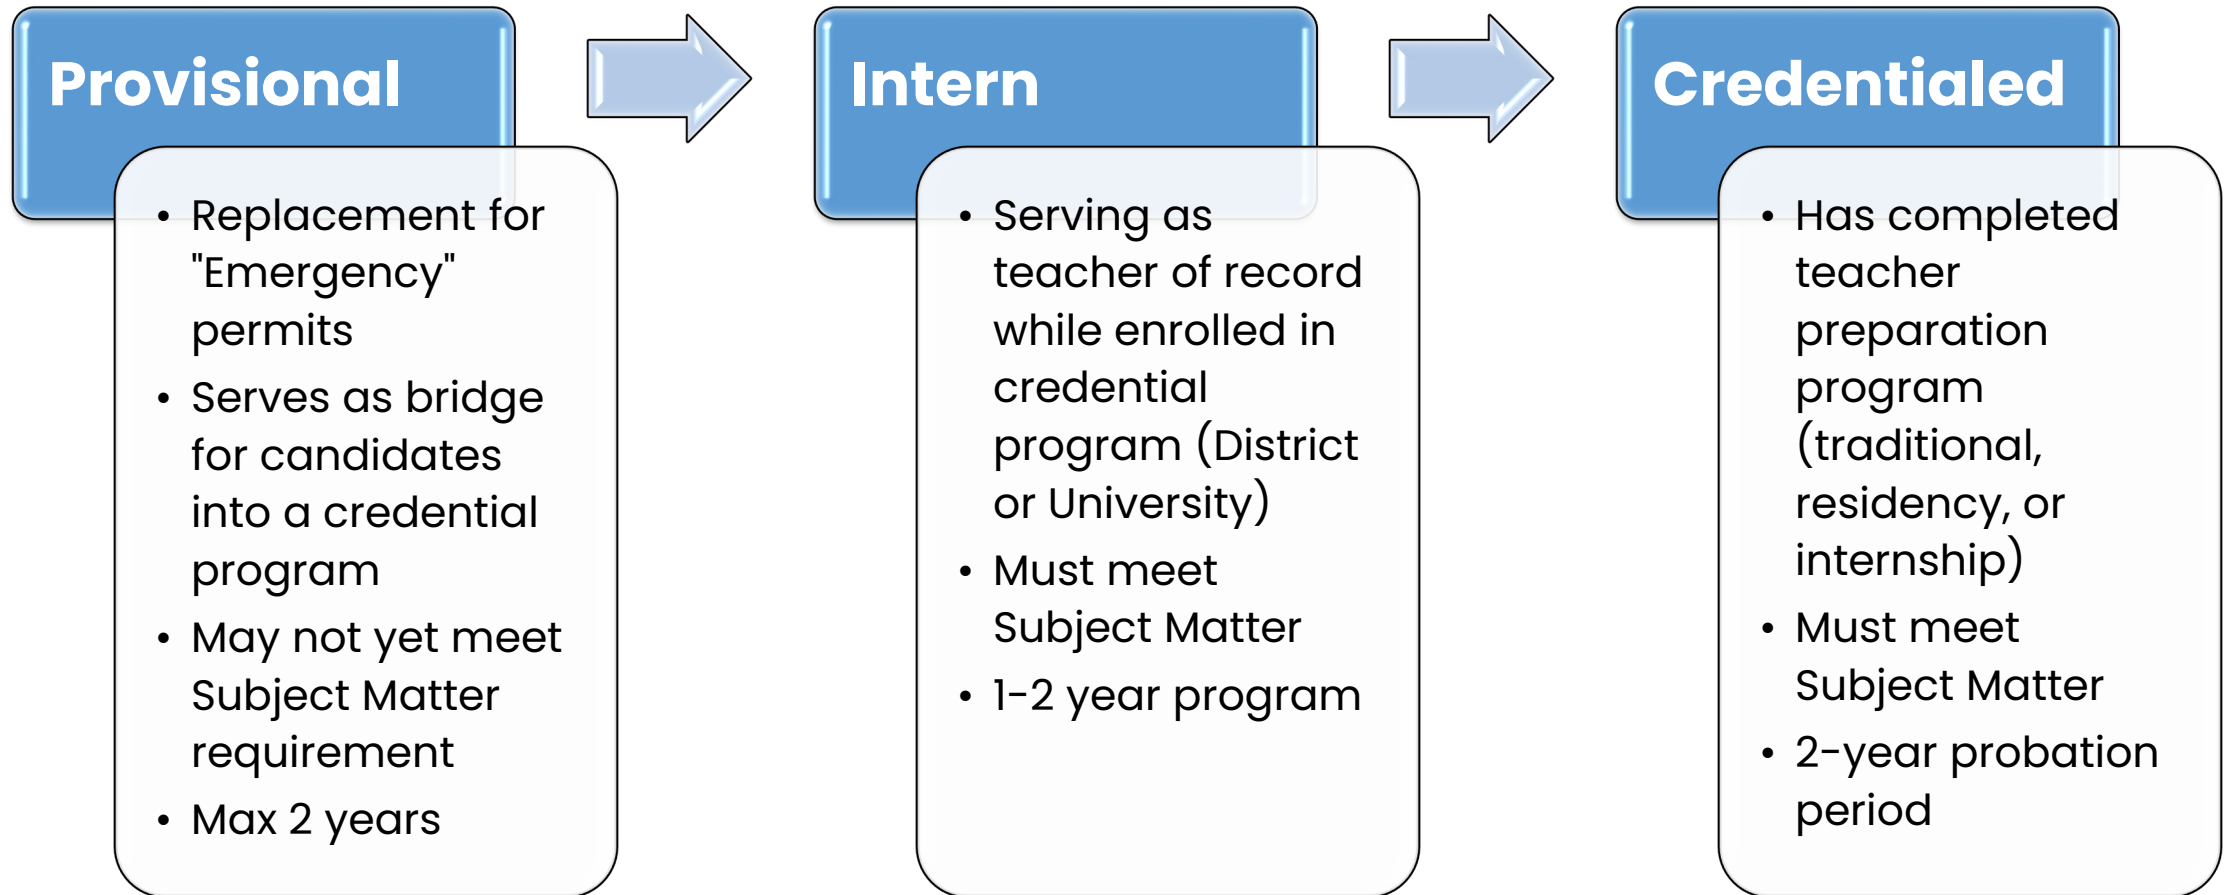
Provisional

- Replacement for "Emergency" permits
- Serves as bridge for candidates into a credential program
- May not yet meet Subject Matter requirement
- Max 2 years

Intern

- Serving as teacher of record while enrolled in credential program (District or University)
- Must meet Subject Matter
- 1-2 year program

Credentialed

- Has completed teacher preparation program (traditional, residency, or internship)
- Must meet Subject Matter
- 2-year probation period